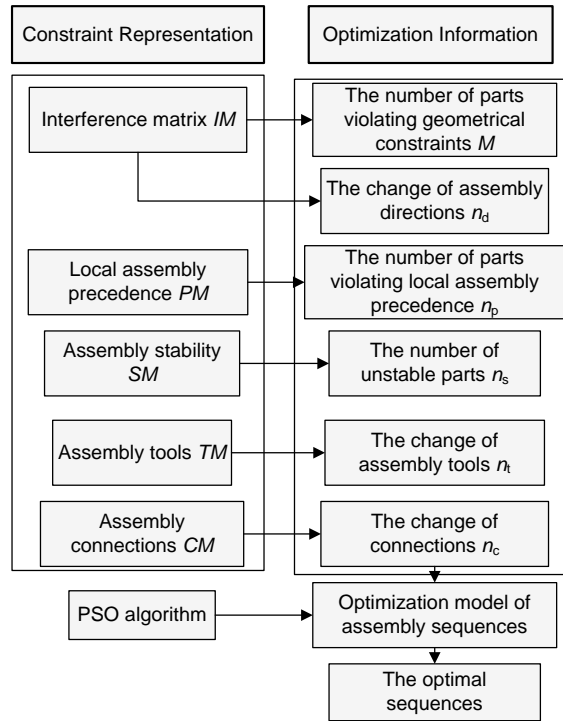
Constraint Representation

Optimization Information

Interference matrix *IM*

The number of parts violating geometrical constraints *M*

The change of assembly directions $n_d$

Local assembly precedence *PM*

The number of parts violating local assembly precedence $n_p$

Assembly stability *SM*

The number of unstable parts $n_s$

Assembly tools *TM*

The change of assembly tools $n_t$

Assembly connections *CM*

The change of connections $n_c$

PSO algorithm

Optimization model of assembly sequences

The optimal sequences